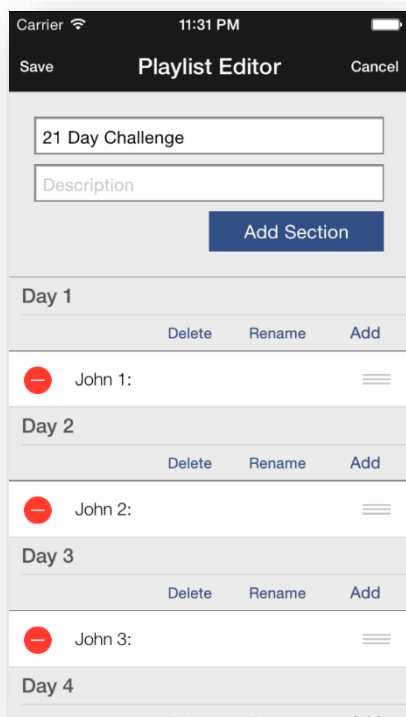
Carrier 11:31 PM

Save Playlist Editor Cancel

21 Day Challenge

Description

Add Section

Day 1

Delete Rename Add

John 1:

Day 2

Delete Rename Add

John 2:

Day 3

Delete Rename Add

John 3:

Day 4